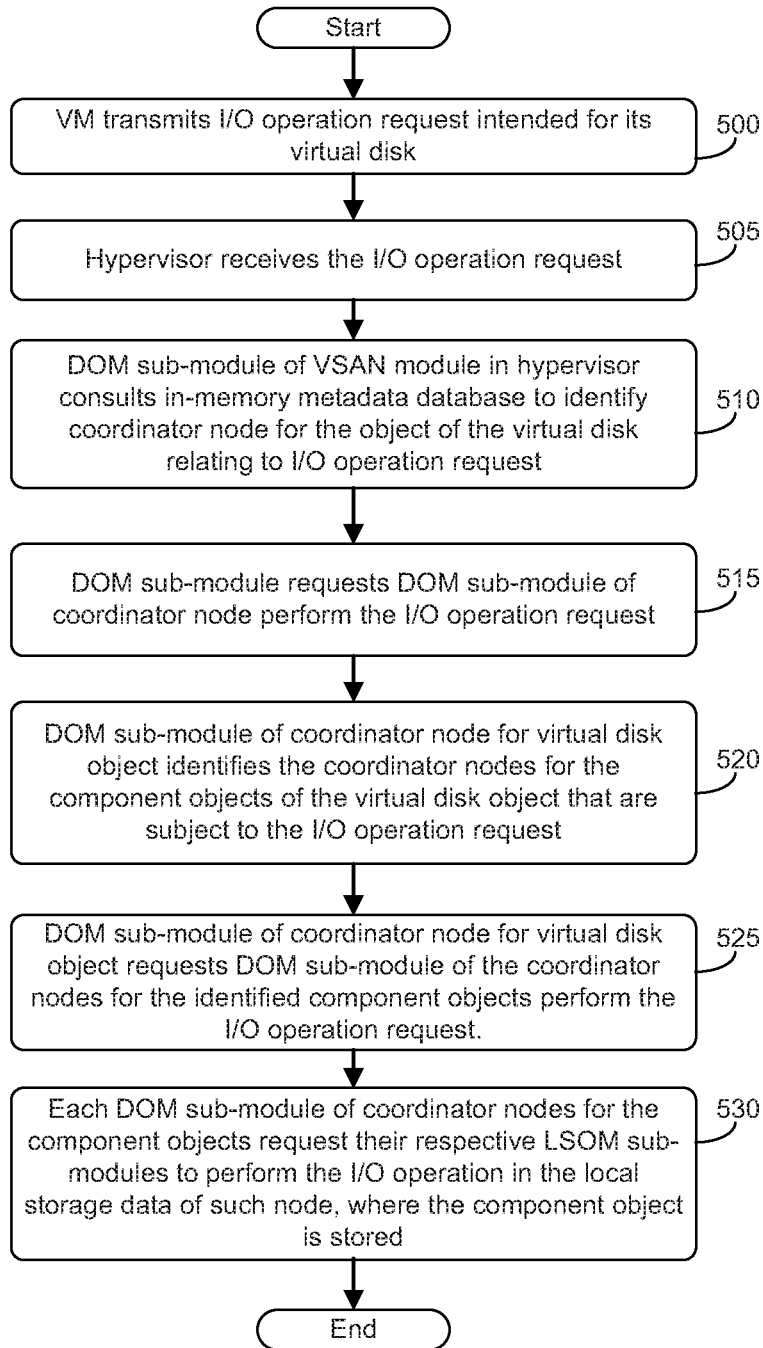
Start

VM transmits I/O operation request intended for its virtual disk

500

Hypervisor receives the I/O operation request

505

DOM sub-module of VSAN module in hypervisor consults in-memory metadata database to identify coordinator node for the object of the virtual disk relating to I/O operation request

510

DOM sub-module requests DOM sub-module of coordinator node perform the I/O operation request

515

DOM sub-module of coordinator node for virtual disk object identifies the coordinator nodes for the component objects of the virtual disk object that are subject to the I/O operation request

520

DOM sub-module of coordinator node for virtual disk object requests DOM sub-module of the coordinator nodes for the identified component objects perform the I/O operation request.

525

Each DOM sub-module of coordinator nodes for the component objects request their respective LSOM sub-modules to perform the I/O operation in the local storage data of such node, where the component object is stored

530

End